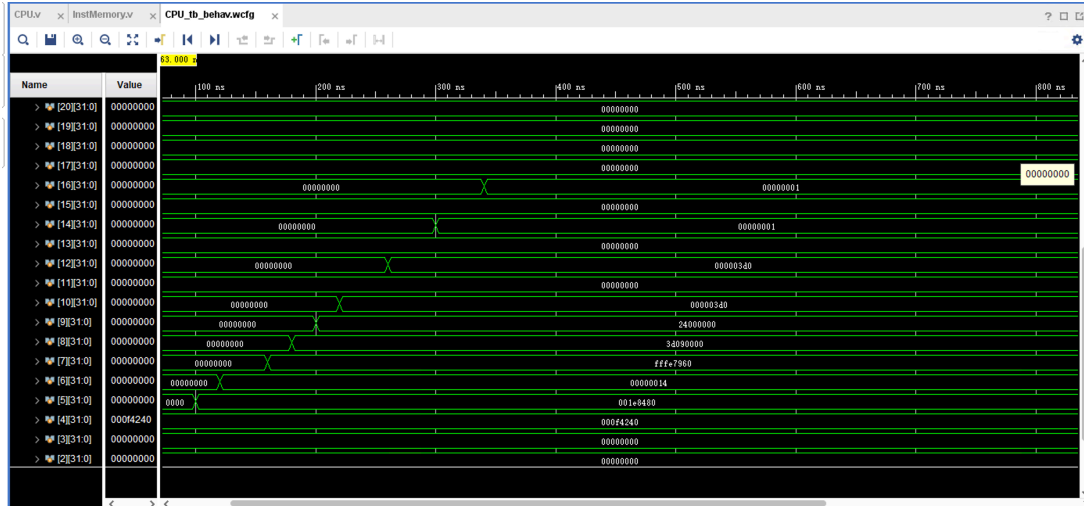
CPU.v × InstMemory.v × CPU_tb_behav.wcfg ×

? □ ⧉

63.000 n

| Name | Value |
|---|---|
| [20][31:0] | 00000000 |
| [19][31:0] | 00000000 |
| [18][31:0] | 00000000 |
| [17][31:0] | 00000000 |
| [16][31:0] | 00000000 |
| [15][31:0] | 00000000 |
| [14][31:0] | 00000000 |
| [13][31:0] | 00000000 |
| [12][31:0] | 00000000 |
| [11][31:0] | 00000000 |
| [10][31:0] | 00000000 |
| [9][31:0] | 00000000 |
| [8][31:0] | 00000000 |
| [7][31:0] | 00000000 |
| [6][31:0] | 00000000 |
| [5][31:0] | 00000000 |
| [4][31:0] | 000f4240 |
| [3][31:0] | 00000000 |
| [2][31:0] | 00000000 |

100 ns 200 ns 300 ns 400 ns 500 ns 600 ns 700 ns 800 ns

00000000
00000000
00000000
00000000
00000000 00000001
00000000
00000000
00000000 00000001
00000000
00000000 000003d0
00000000
00000000 000003d0
00000000 24000000
00000000 3d090000
00000000 fffe7960
00000000 00000014
0000 001e8480
000f4240
00000000
00000000